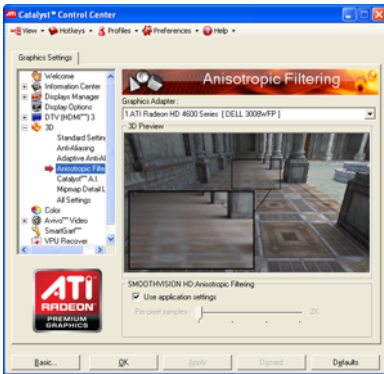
Catalyst™ Control Center

View • Hotkeys • Profiles • Preferences • Help •

Graphics Settings

Welcome
Information Center
Displays Manager
Display Options
DTV (HDMI™) 3
3D
Standard Settin
Anti-Aliasing
Adaptive Anti-Al
Anisotropic Filte
Catalyst™ A.I.
Mipmap Detail L
All Settings
Color
Avivo™ Video
SmartGart™
VPU Recover

Anisotropic Filtering

Graphics Adapter :
1.ATI Radeon HD 4600 Series [ DELL 3008WFP ]

3D Preview

ATI RADEON PREMIUM GRAPHICS

SMOOTHVISION HD:Anisotropic Filtering
Use application settings
Per-pixel samples
2X

Basic...
OK
Apply
Discard
Defaults